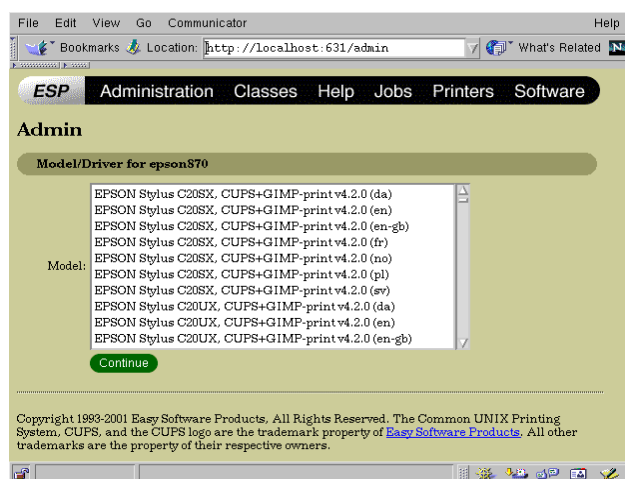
File Edit View Go Communicator Help

Bookmarks Location: http://localhost:631/admin What's Related

ESP Administration Classes Help Jobs Printers Software

Admin

Model/Driver for epson870

Model:

EPSON Stylus C20SX, CUPS+GIMP-print v4.2.0 (da)
EPSON Stylus C20SX, CUPS+GIMP-print v4.2.0 (en)
EPSON Stylus C20SX, CUPS+GIMP-print v4.2.0 (en-gb)
EPSON Stylus C20SX, CUPS+GIMP-print v4.2.0 (fr)
EPSON Stylus C20SX, CUPS+GIMP-print v4.2.0 (no)
EPSON Stylus C20SX, CUPS+GIMP-print v4.2.0 (pl)
EPSON Stylus C20SX, CUPS+GIMP-print v4.2.0 (sv)
EPSON Stylus C20UX, CUPS+GIMP-print v4.2.0 (da)
EPSON Stylus C20UX, CUPS+GIMP-print v4.2.0 (en)
EPSON Stylus C20UX, CUPS+GIMP-print v4.2.0 (en-gb)

Continue

Copyright 1993-2001 Easy Software Products, All Rights Reserved. The Common UNIX Printing System, CUPS, and the CUPS logo are the trademark property of Easy Software Products. All other trademarks are the property of their respective owners.